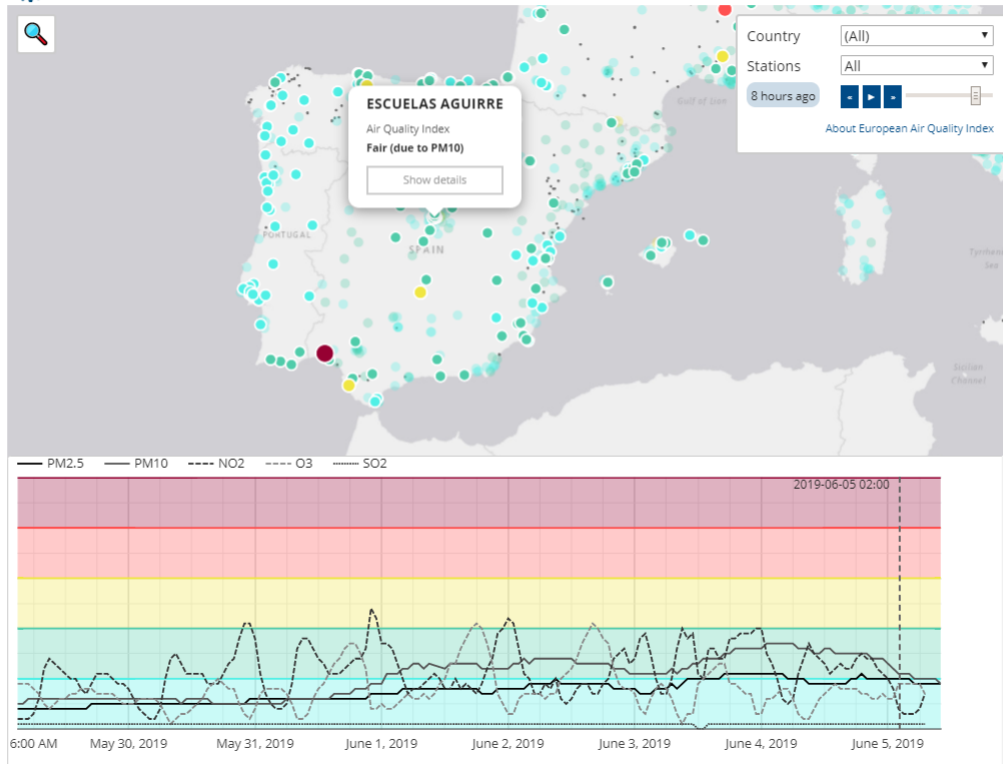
Country (All)
Stations All
8 hours ago
About European Air Quality Index

ESCUELAS AGUIRRE
Air Quality Index
Fair (due to PM10)
Show details

Gulf of Lion
PORTUGAL
SPAIN
Tyrrhenian Sea
Sicilian Channel

PM2.5 PM10 NO2 O3 SO2

2019-06-05 02:00

6:00 AM May 30, 2019 May 31, 2019 June 1, 2019 June 2, 2019 June 3, 2019 June 4, 2019 June 5, 2019